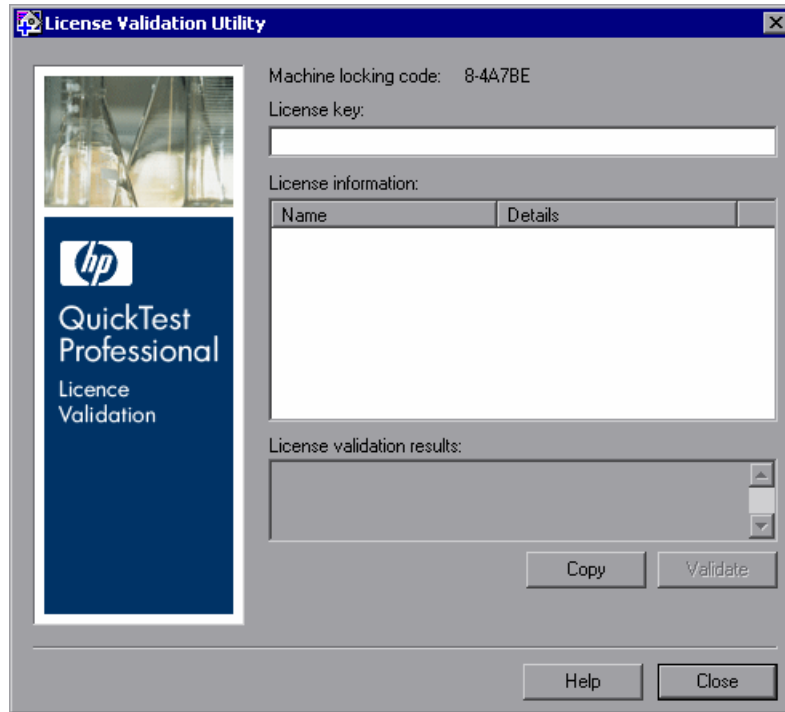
License Validation Utility

hp

QuickTest Professional

Licence Validation

Machine locking code: 8-4A7BE

License key:

License information:

| Name | Details |
|---|---|

License validation results:

Copy

Validate

Help

Close